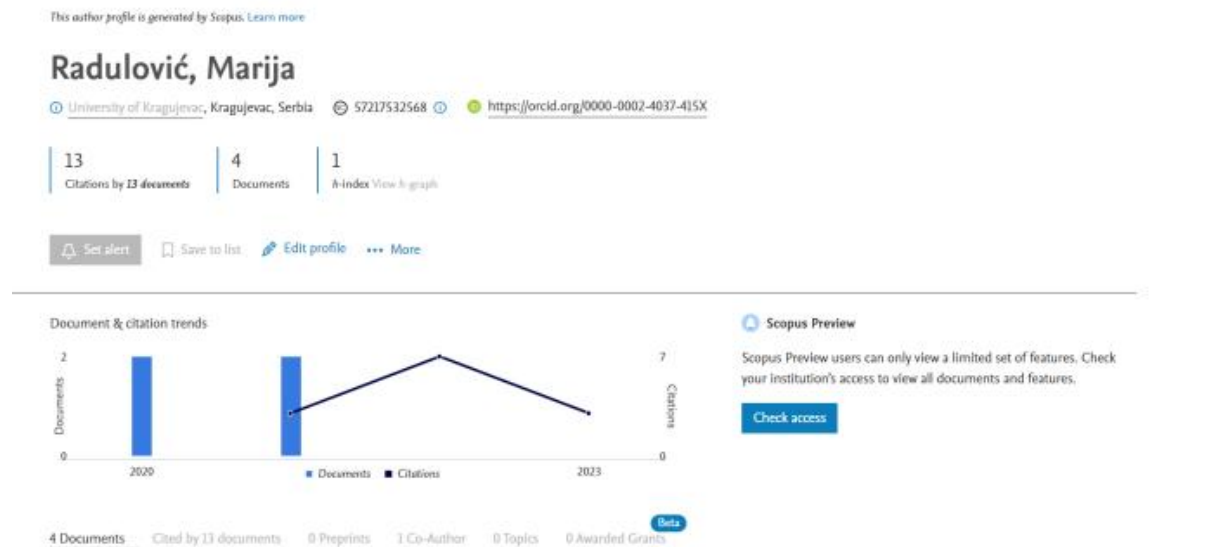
This author profile is generated by Scopus. Learn more

Radulović, Marija

University of Kragujevac, Kragujevac, Serbia 57217532568 https://orcid.org/0000-0002-4037-415X

13
Citations by 13 documents

4
Documents

1
h-index View h-graph

Set alert Save to list Edit profile ••• More

Document & citation trends

2
0
Documents
2020
2023
7
0
Citations
Documents Citations

Scopus Preview

Scopus Preview users can only view a limited set of features. Check your institution's access to view all documents and features.

Check access

4 Documents Cited by 13 documents 0 Preprints 1 Co-Author 0 Topics 0 Awarded Grants Beta